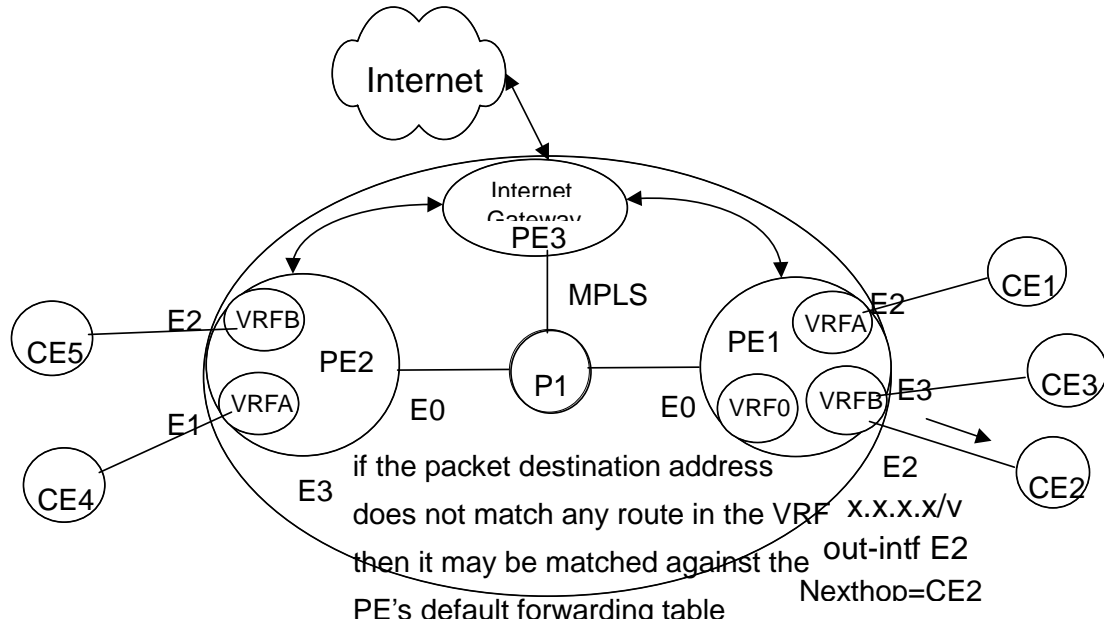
Internet

Internet Gateway

PE3

MPLS

CE1

E2

VRFA

CE5

E2

VRFB

PE2

PE1

P1

CE3

E1

VRFA

E0

E0

VRF0

VRFB

E3

CE4

E3

if the packet destination address does not match any route in the VRF then it may be matched against the PE's default forwarding table

E2

x.x.x.x/v

out-intf E2

Nexthop=CE2

CE2